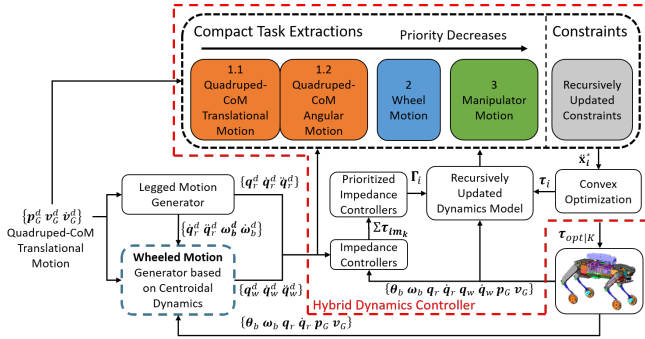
Compact Task Extractions

Priority Decreases

Constraints

1.1 Quadruped-CoM Translational Motion

1.2 Quadruped-CoM Angular Motion

2 Wheel Motion

3 Manipulator Motion

Recursively Updated Constraints

$\{p_G^d \; v_G^d \; \dot{v}_G^d\}$

Quadruped-CoM Translational Motion

Legged Motion Generator

$\{q_r^d \; \dot{q}_r^d \; \ddot{q}_r^d\}$

$\{\dot{q}_r^d \; \ddot{q}_r^d \; \omega_b^d \; \dot{\omega}_b^d\}$

Wheeled Motion Generator based on Centroidal Dynamics

$\{q_w^d \; \dot{q}_w^d \; \ddot{q}_w^d\}$

Prioritized Impedance Controllers

$\Gamma_i$

$\Sigma \tau_{im_k}$

Impedance Controllers

Recursively Updated Dynamics Model

$\tau_i$

$\ddot{x}_i^c$

Convex Optimization

$\tau_{opt|K}$

$\{\theta_b \; \omega_b \; q_r \; \dot{q}_r \; q_w \; \dot{q}_w \; p_G \; v_G\}$

Hybrid Dynamics Controller

$\{\theta_b \; \omega_b \; q_r \; \dot{q}_r \; p_G \; v_G\}$